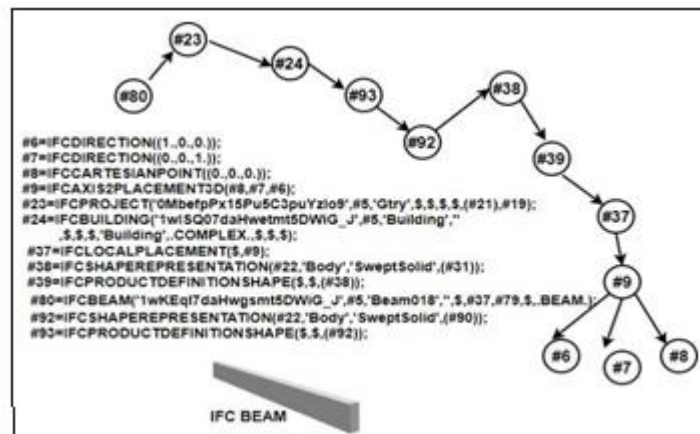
#23

#80

#24

#93

#38

#92

#39

#37

#9

#6

#7

#8

#6=IFCDIRECTION((1.,0.,0.));
#7=IFCDIRECTION((0.,0.,1.));
#8=IFCCARTESIANPOINT((0.,0.,0.));
#9=IFCAXIS2PLACEMENT3D(#8,#7,#6);
#23=IFCPROJECT('0MbefpPx15Pu5C3puYzlo9',#5,'Gtry',$,$,$,$,(#21),#19);
#24=IFCBUILDING('1wISQ07daHwetmt5DWiG_J',#5,'Building','',$,$,$,'Building',.COMPLEX.,$,$,$);
#37=IFCLOCALPLACEMENT($,#9);
#38=IFCSHAPEREPRESENTATION(#22,'Body','SweptSolid',(#31));
#39=IFCPRODUCTDEFINITIONSHAPE($,$,(#38));
#80=IFCBEAM('1wKEql7daHwgsmt5DWiG_J',#5,'Beam018','',$,#37,#79,$,.BEAM.);
#92=IFCSHAPEREPRESENTATION(#22,'Body','SweptSolid',(#90));
#93=IFCPRODUCTDEFINITIONSHAPE($,$,(#92));

IFC BEAM